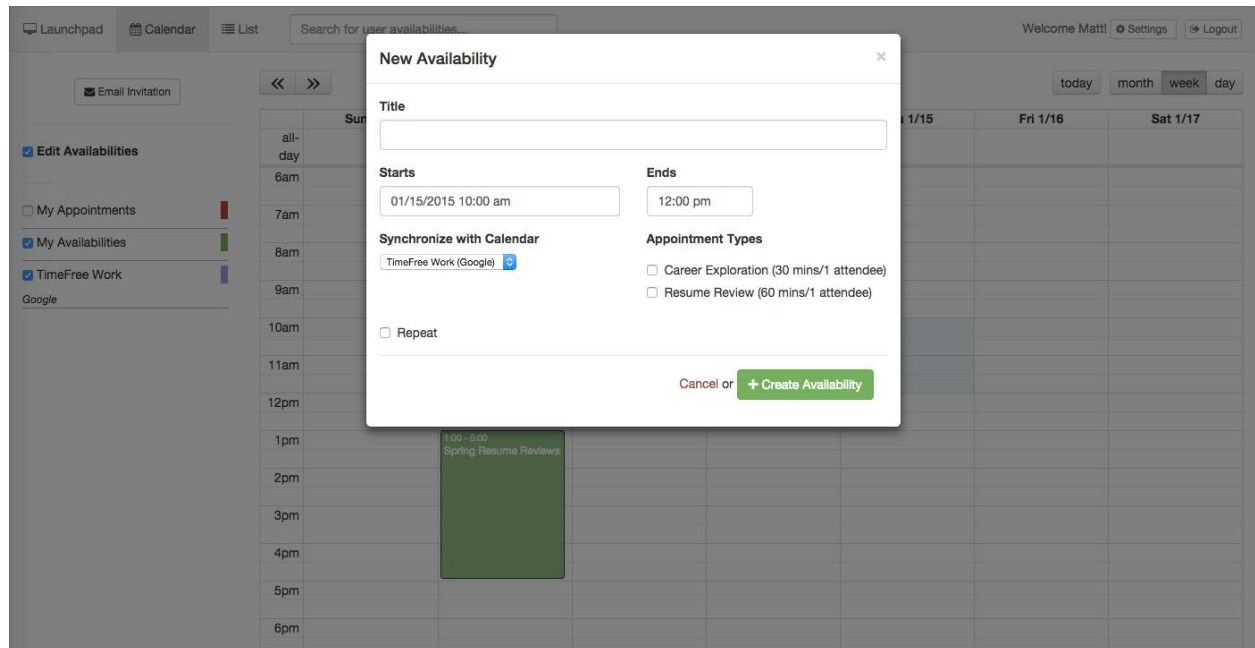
Launchpad Calendar List Search for user availabilities... Welcome Matt! Settings Logout

Email Invitation

Edit Availabilities

My Appointments

My Availabilities

TimeFree Work

Google

« »

today month week day

Sun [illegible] 1/15 Fri 1/16 Sat 1/17

all-day

6am

7am

8am

9am

10am

11am

12pm

1pm

2pm

3pm

4pm

5pm

6pm

1:00 - 5:00
Spring Resume Reviews

New Availability ×

Title

Starts

01/15/2015 10:00 am

Ends

12:00 pm

Synchronize with Calendar

TimeFree Work (Google)

Appointment Types

Career Exploration (30 mins/1 attendee)

Resume Review (60 mins/1 attendee)

Repeat

Cancel or + Create Availability